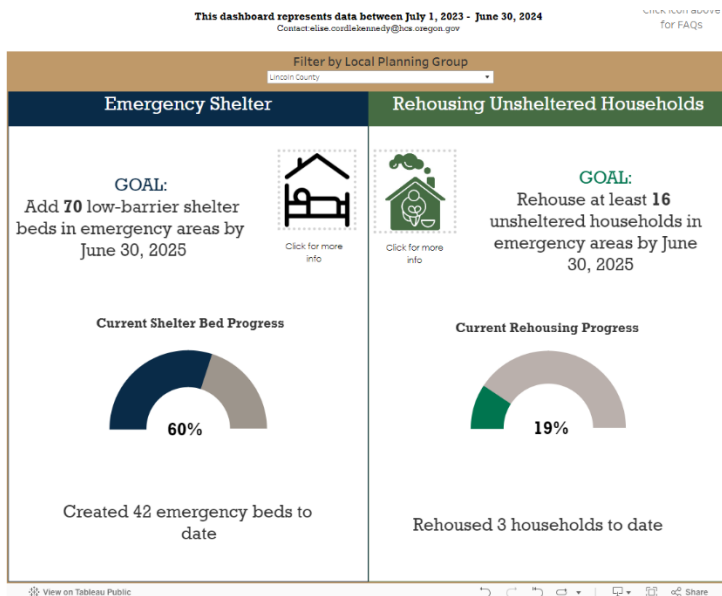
This dashboard represents data between July 1, 2023 - June 30, 2024
Contact:elise.cordlekennedy@hcs.oregon.gov

Click icon above for FAQs

Filter by Local Planning Group
Lincoln County

Emergency Shelter

GOAL:
Add **70** low-barrier shelter beds in emergency areas by June 30, 2025

Click for more info

Current Shelter Bed Progress

60%

Created 42 emergency beds to date

Rehousing Unsheltered Households

Click for more info

GOAL:
Rehouse at least **16** unsheltered households in emergency areas by June 30, 2025

Current Rehousing Progress

19%

Rehoused 3 households to date

View on Tableau Public

Share